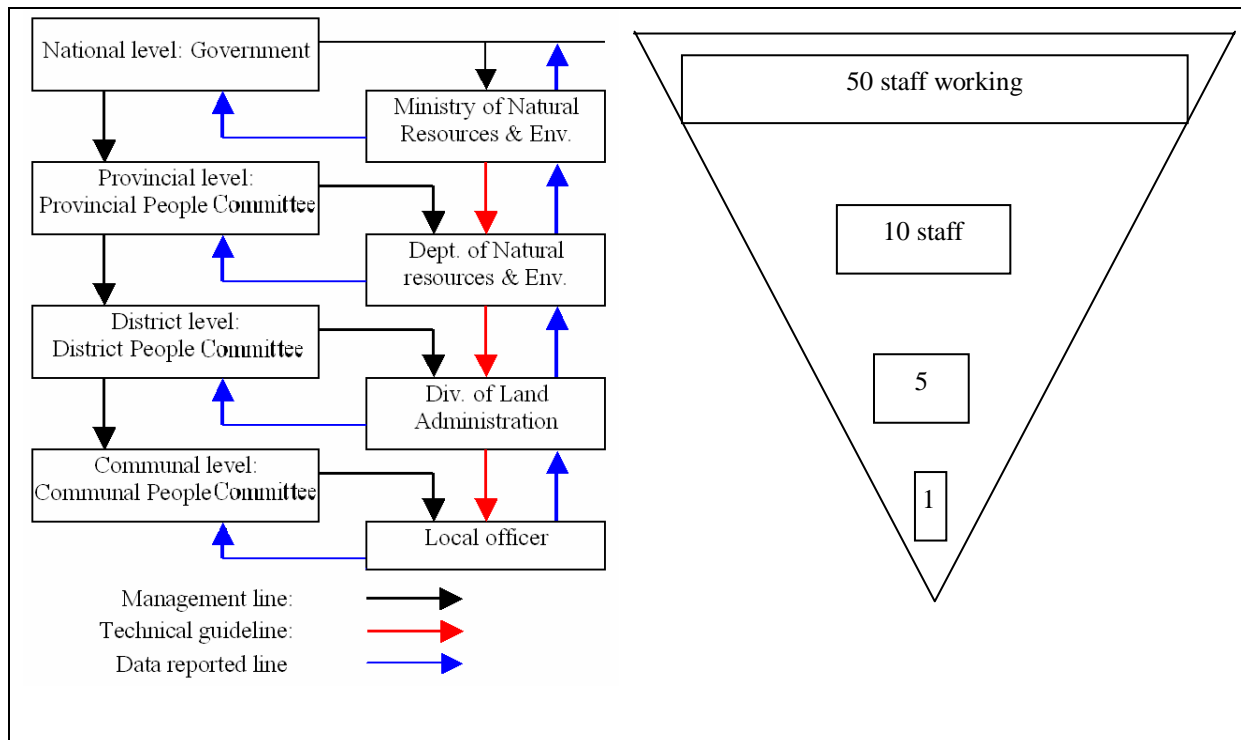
National level: Government

Ministry of Natural Resources & Env.

Provincial level: Provincial People Committee

Dept. of Natural resources & Env.

District level: District People Committee

Div. of Land Administration

Communal level: Communal People Committee

Local officer

Management line:

Technical guideline:

Data reported line

50 staff working

10 staff

5

1